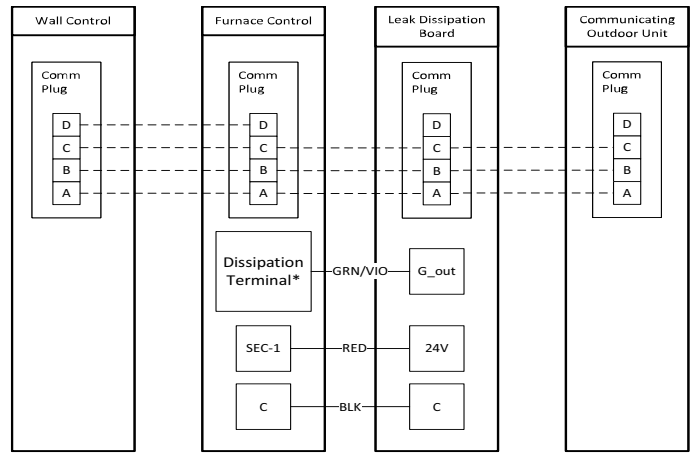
Wall Control

Comm Plug

D
C
B
A

Furnace Control

Comm Plug

D
C
B
A

Dissipation Terminal*

SEC-1

C

Leak Dissipation Board

Comm Plug

D
C
B
A

G_out

24V

C

GRN/VIO

RED

BLK

Communicating Outdoor Unit

Comm Plug

D
C
B
A